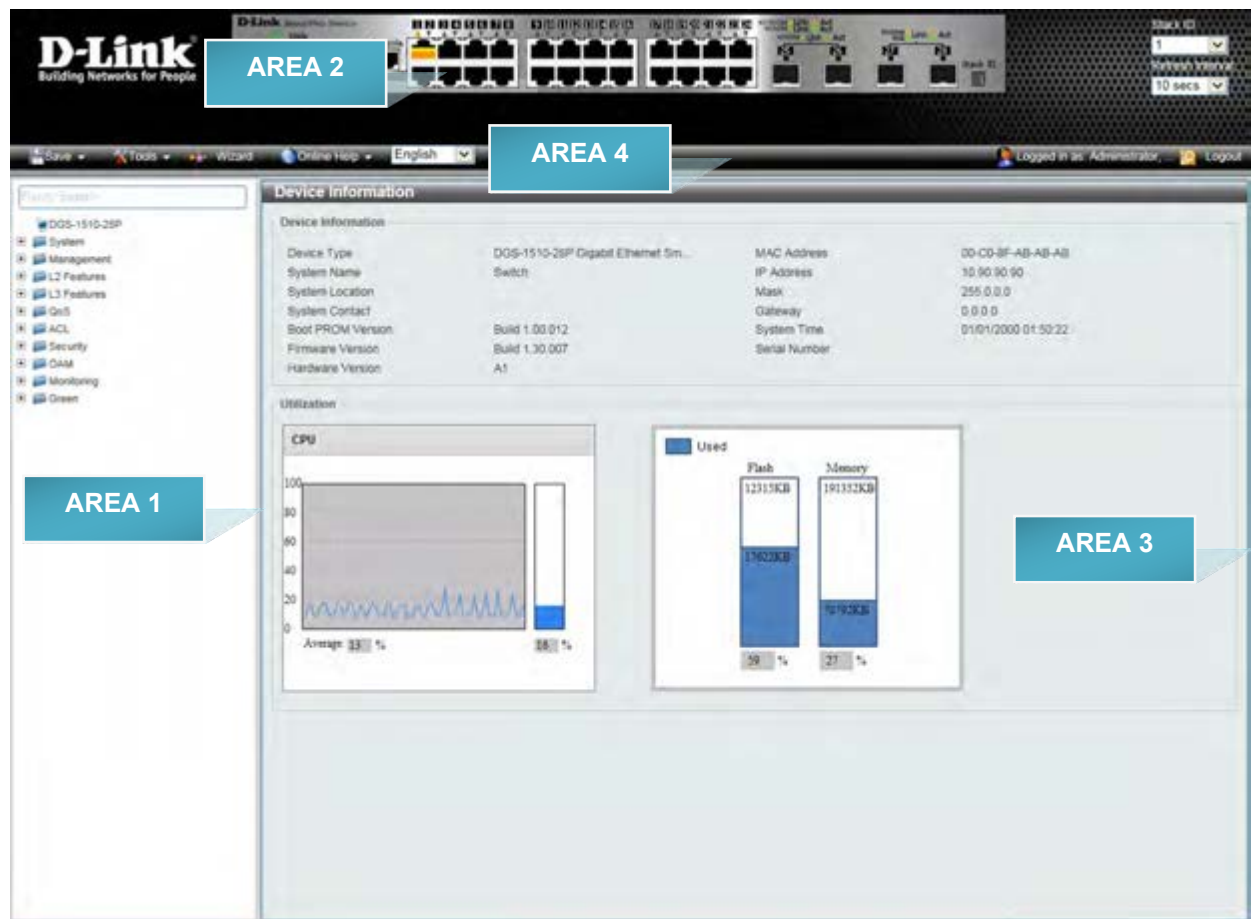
D-Link
Building Networks for People

AREA 2

Stack ID
1
Refresh Interval
10 secs

Save Tools Wizard Online Help English

AREA 4

Logged in as: Administrator, Logout

Fuzzy Search

DGS-1510-28P
System
Management
L2 Features
L3 Features
QoS
ACL
Security
OAM
Monitoring
Green

AREA 1

Device Information

Device Information

| | | | |
|---|---|---|---|
| Device Type | DGS-1510-28P Gigabit Ethernet Sm... | MAC Address | 00-C0-8F-AB-AB-AB |
| System Name | Switch | IP Address | 10.90.90.90 |
| System Location | | Mask | 255.0.0.0 |
| System Contact | | Gateway | 0.0.0.0 |
| Boot PROM Version | Build 1.00.012 | System Time | 01/01/2000 01:50:22 |
| Firmware Version | Build 1.30.007 | Serial Number | |
| Hardware Version | A1 | | |

Utilization

CPU
100
80
60
40
20
0
Average 13 %
18 %

Used
Flash
12315KB
17622KB
59 %
Memory
191332KB
70192KB
27 %

AREA 3